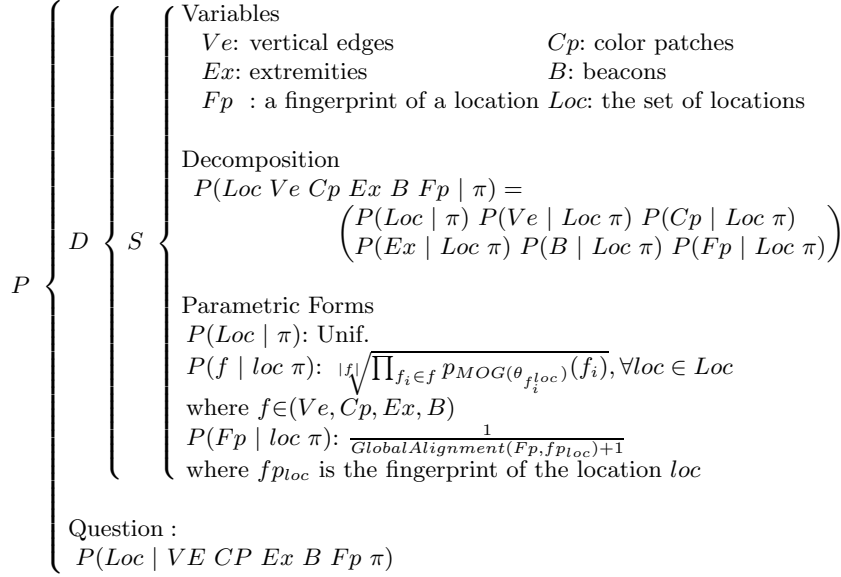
$P$ $D$ $S$

Variables
$Ve$: vertical edges
$Cp$: color patches
$Ex$: extremities
$B$: beacons
$Fp$ : a fingerprint of a location
$Loc$: the set of locations

Decomposition
$P(Loc\ Ve\ Cp\ Ex\ B\ Fp \mid \pi) = \begin{pmatrix} P(Loc \mid \pi)\ P(Ve \mid Loc\ \pi)\ P(Cp \mid Loc\ \pi) \\ P(Ex \mid Loc\ \pi)\ P(B \mid Loc\ \pi)\ P(Fp \mid Loc\ \pi) \end{pmatrix}$

Parametric Forms
$P(Loc \mid \pi)$: Unif.
$P(f \mid loc\ \pi)$: $\sqrt[|f|]{\prod_{f_i \in f} p_{MOG(\theta_{f_i^{loc}})}(f_i)}, \forall loc \in Loc$
where $f \in (Ve, Cp, Ex, B)$
$P(Fp \mid loc\ \pi)$: $\frac{1}{GlobalAlignment(Fp, fp_{loc})+1}$
where $fp_{loc}$ is the fingerprint of the location $loc$

Question :
$P(Loc \mid VE\ CP\ Ex\ B\ Fp\ \pi)$